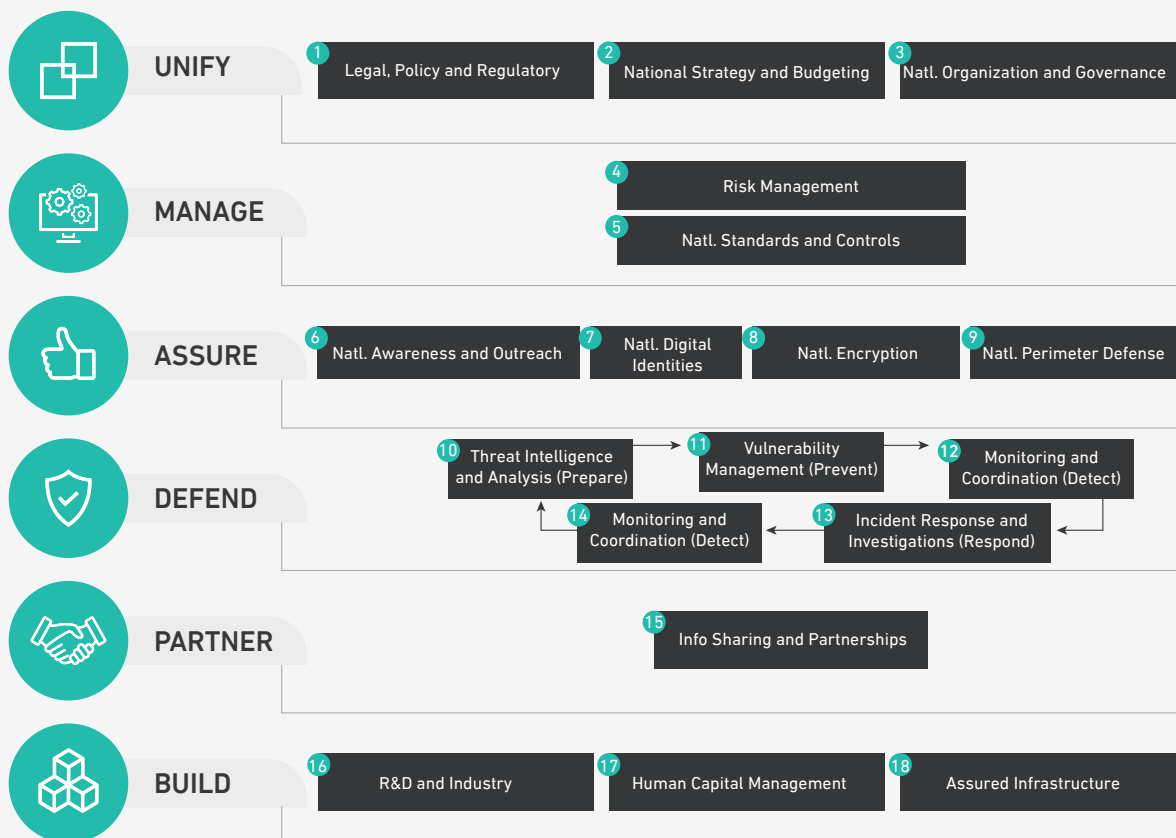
UNIFY

1 Legal, Policy and Regulatory

2 National Strategy and Budgeting

3 Natl. Organization and Governance

MANAGE

4 Risk Management

5 Natl. Standards and Controls

ASSURE

6 Natl. Awareness and Outreach

7 Natl. Digital Identities

8 Natl. Encryption

9 Natl. Perimeter Defense

DEFEND

10 Threat Intelligence and Analysis (Prepare)

11 Vulnerability Management (Prevent)

12 Monitoring and Coordination (Detect)

13 Incident Response and Investigations (Respond)

14 Monitoring and Coordination (Detect)

PARTNER

15 Info Sharing and Partnerships

BUILD

16 R&D and Industry

17 Human Capital Management

18 Assured Infrastructure